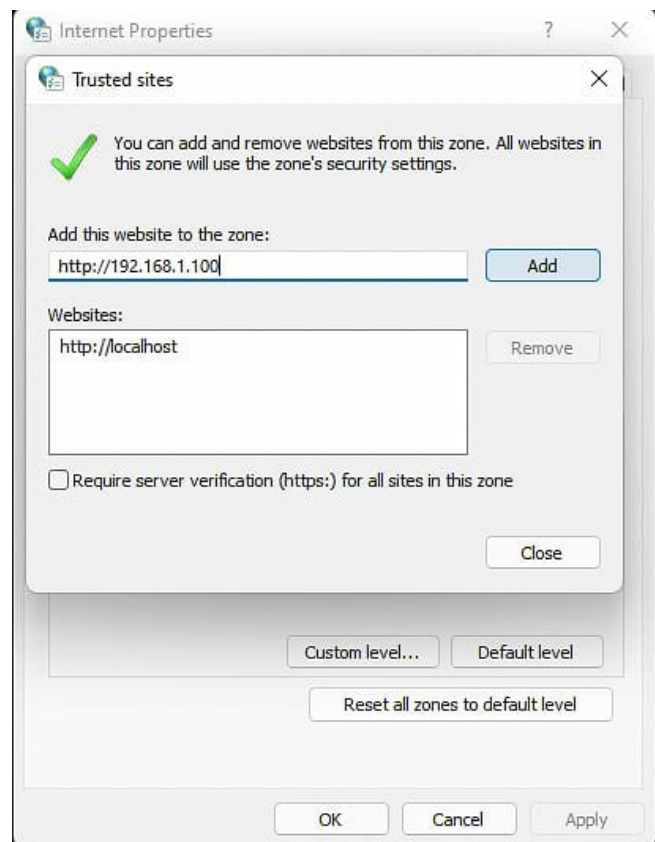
Internet Properties ? ×

Trusted sites ×

You can add and remove websites from this zone. All websites in this zone will use the zone's security settings.

Add this website to the zone:

http://192.168.1.100

Add

Websites:

http://localhost

Remove

Require server verification (https:) for all sites in this zone

Close

Custom level... Default level

Reset all zones to default level

OK Cancel Apply